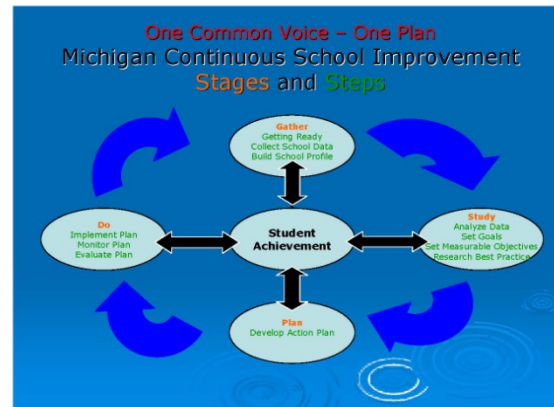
One Common Voice – One Plan
Michigan Continuous School Improvement
Stages and Steps

Gather
Getting Ready
Collect School Data
Build School Profile

Do
Implement Plan
Monitor Plan
Evaluate Plan

Student Achievement

Study
Analyze Data
Set Goals
Set Measurable Objectives
Research Best Practice

Plan
Develop Action Plan